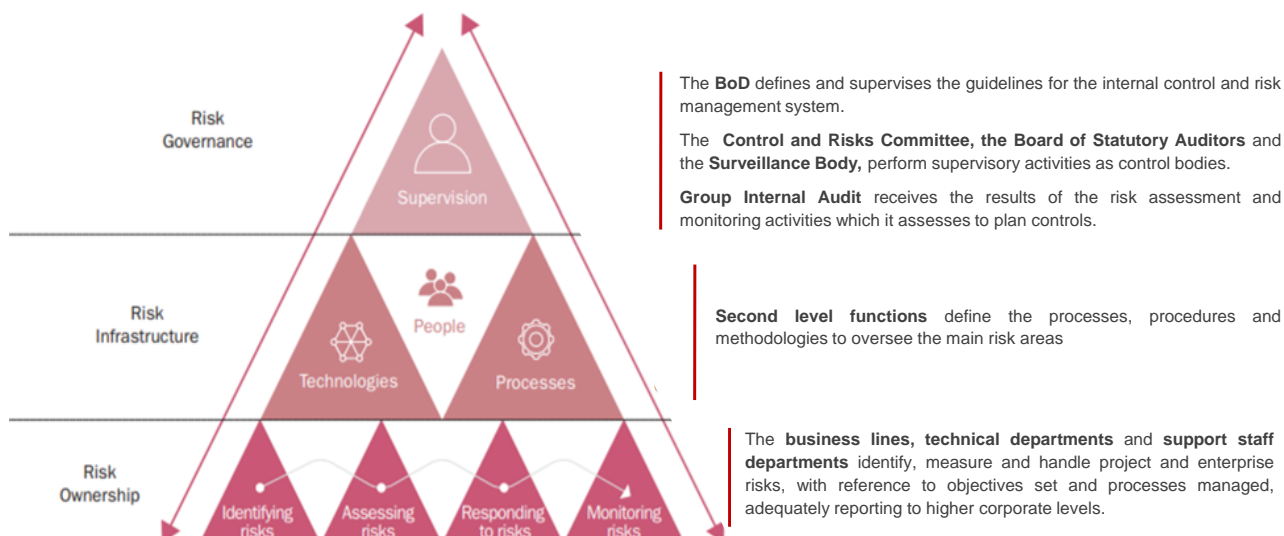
Risk Governance

Supervision

Risk Infrastructure

People

Technologies

Processes

Risk Ownership

Identifying risks

Assessing risks

Responding to risks

Monitoring risks

The **BoD** defines and supervises the guidelines for the internal control and risk management system.

The **Control and Risks Committee, the Board of Statutory Auditors** and the **Surveillance Body,** perform supervisory activities as control bodies.

**Group Internal Audit** receives the results of the risk assessment and monitoring activities which it assesses to plan controls.

**Second level functions** define the processes, procedures and methodologies to oversee the main risk areas

The **business lines, technical departments** and **support staff departments** identify, measure and handle project and enterprise risks, with reference to objectives set and processes managed, adequately reporting to higher corporate levels.